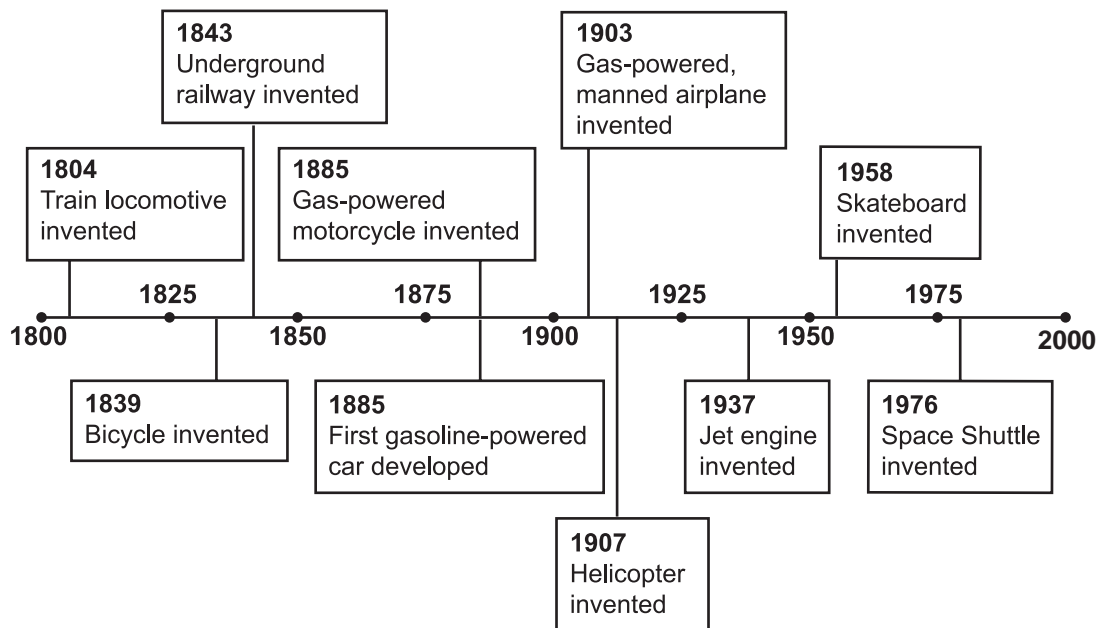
1843
Underground railway invented

1903
Gas-powered, manned airplane invented

1804
Train locomotive invented

1885
Gas-powered motorcycle invented

1958
Skateboard invented

1800
1825
1850
1875
1900
1925
1950
1975
2000

1839
Bicycle invented

1885
First gasoline-powered car developed

1937
Jet engine invented

1976
Space Shuttle invented

1907
Helicopter invented